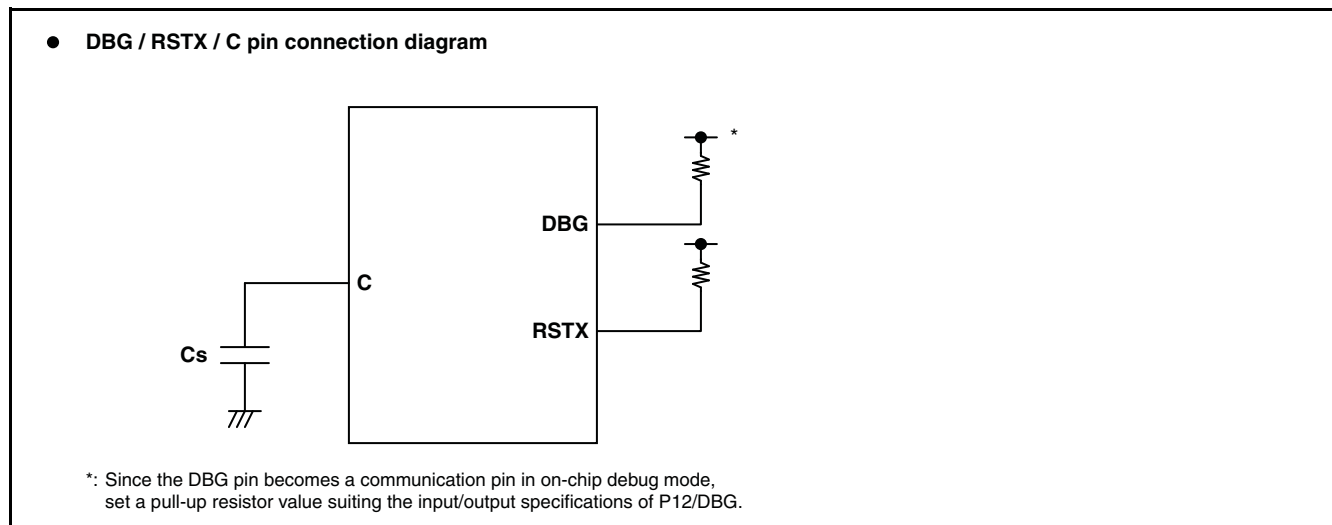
● DBG / RSTX / C pin connection diagram

*

DBG

C

RSTX

Cs

*: Since the DBG pin becomes a communication pin in on-chip debug mode, set a pull-up resistor value suiting the input/output specifications of P12/DBG.